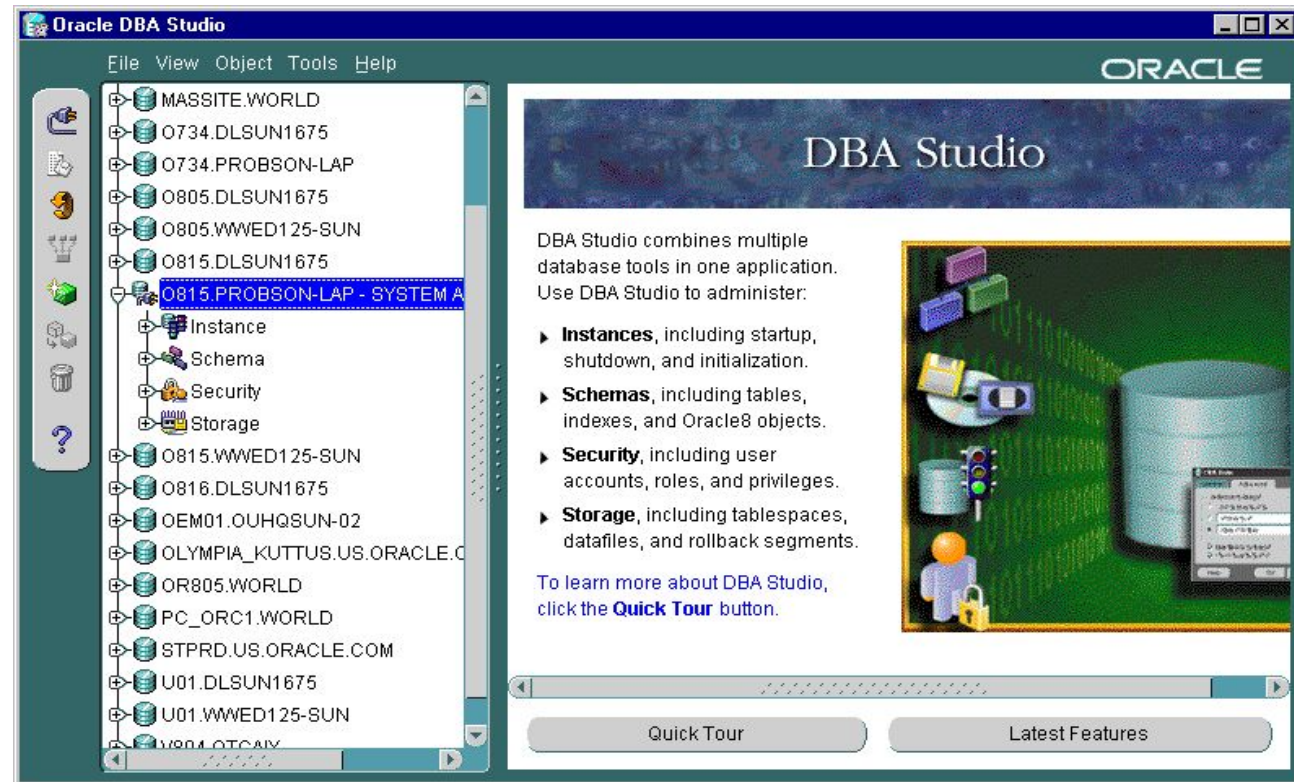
Oracle DBA Studio

File View Object Tools Help

ORACLE

MASSITE.WORLD
O734.DLSUN1675
O734.PROBSON-LAP
O805.DLSUN1675
O805.WWED125-SUN
O815.DLSUN1675
O815.PROBSON-LAP - SYSTEM A
Instance
Schema
Security
Storage
O815.WWED125-SUN
O816.DLSUN1675
OEM01.OUHQSUN-02
OLYMPIA_KUTTUS.US.ORACLE.C
OR805.WORLD
PC_ORC1.WORLD
STPRD.US.ORACLE.COM
U01.DLSUN1675
U01.WWED125-SUN
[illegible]

DBA Studio

DBA Studio combines multiple database tools in one application. Use DBA Studio to administer:

**Instances**, including startup, shutdown, and initialization.

**Schemas**, including tables, indexes, and Oracle8 objects.

**Security**, including user accounts, roles, and privileges.

**Storage**, including tablespaces, datafiles, and rollback segments.

To learn more about DBA Studio, click the **Quick Tour** button.

Quick Tour

Latest Features